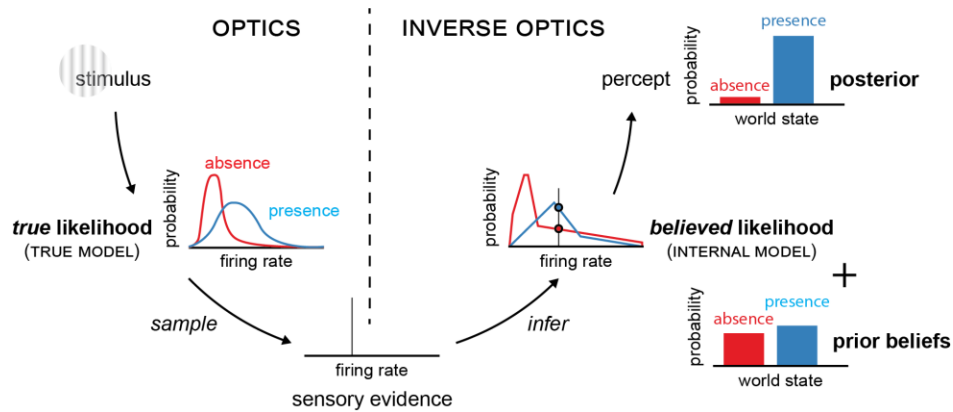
OPTICS

INVERSE OPTICS

stimulus

percept

probability

presence

absence

posterior

world state

probability

absence

presence

firing rate

***true*** **likelihood**
(TRUE MODEL)

probability

firing rate

***believed*** **likelihood**
(INTERNAL MODEL)

+

*sample*

*infer*

probability

presence

absence

prior beliefs

world state

firing rate

sensory evidence